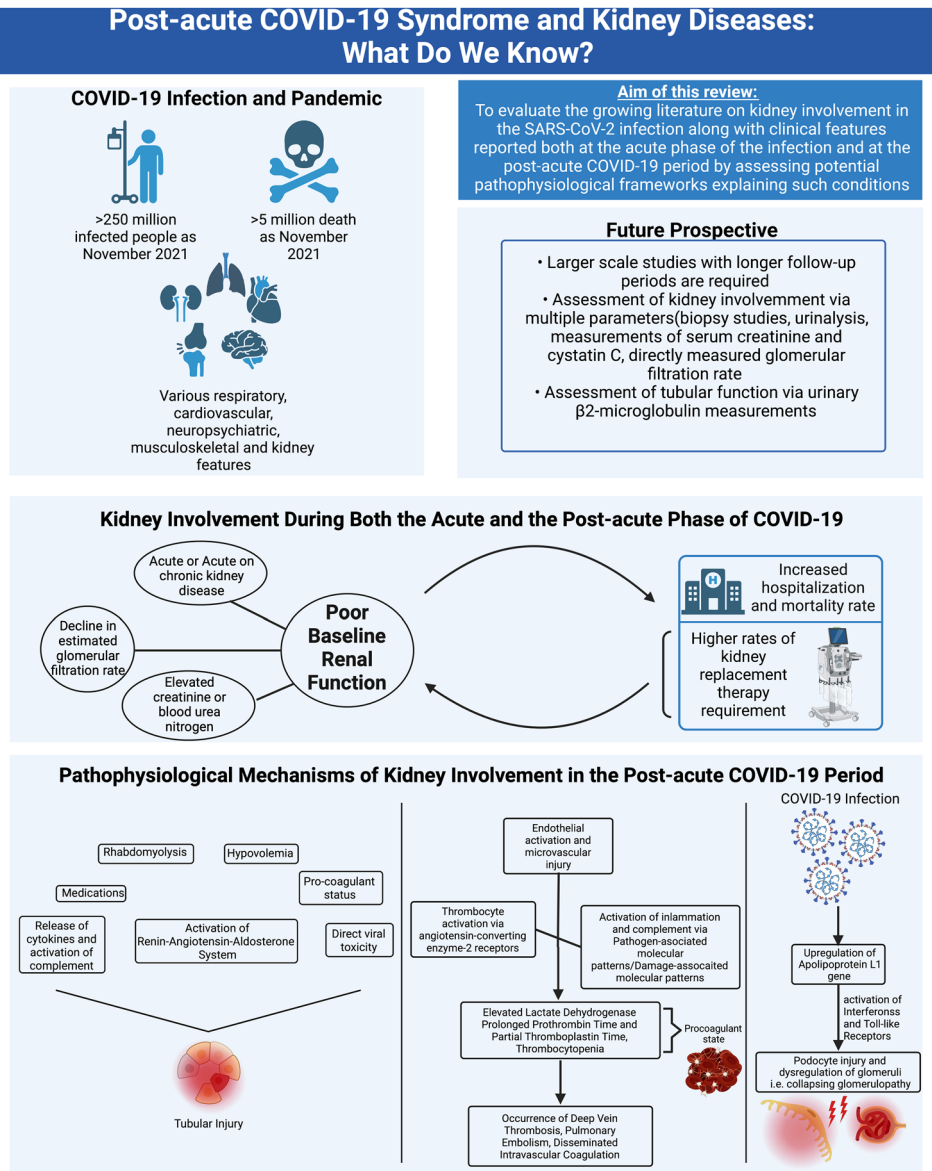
Post-acute COVID-19 Syndrome and Kidney Diseases: What Do We Know?

COVID-19 Infection and Pandemic

>250 million infected people as November 2021

>5 million death as November 2021

Various respiratory, cardiovascular, neuropsychiatric, musculoskeletal and kidney features

Aim of this review:
To evaluate the growing literature on kidney involvement in the SARS-CoV-2 infection along with clinical features reported both at the acute phase of the infection and at the post-acute COVID-19 period by assessing potential pathophysiological frameworks explaining such conditions

Future Prospective

• Larger scale studies with longer follow-up periods are required
• Assessment of kidney involvemment via multiple parameters(biopsy studies, urinalysis, measurements of serum creatinine and cystatin C, directly measured glomerular filtration rate
• Assessment of tubular function via urinary β2-microglobulin measurements

Kidney Involvement During Both the Acute and the Post-acute Phase of COVID-19

Acute or Acute on chronic kidney disease

Decline in estimated glomerular filtration rate

Elevated creatinine or blood urea nitrogen

Poor Baseline Renal Function

Increased hospitalization and mortality rate

Higher rates of kidney replacement therapy requirement

Pathophysiological Mechanisms of Kidney Involvement in the Post-acute COVID-19 Period

Rhabdomyolysis

Hypovolemia

Medications

Pro-coagulant status

Release of cytokines and activation of complement

Activation of Renin-Angiotensin-Aldosterone System

Direct viral toxicity

Tubular Injury

Endothelial activation and microvascular injury

Thrombocyte activation via angiotensin-converting enzyme-2 receptors

Activation of inlammation and complement via Pathogen-associated molecular patterns/Damage-assocaited molecular patterns

Elevated Lactate Dehydrogenase Prolonged Prothrombin Time and Partial Thromboplastin Time, Thrombocytopenia

Procoagulant state

Occurrence of Deep Vein Thrombosis, Pulmonary Embolism, Disseminated Intravascular Coagulation

COVID-19 Infection

Upregulation of Apolipoprotein L1 gene

activation of Interferonss and Toll-like Receptors

Podocyte injury and dysregulation of glomeruli i.e. collapsing glomerulopathy